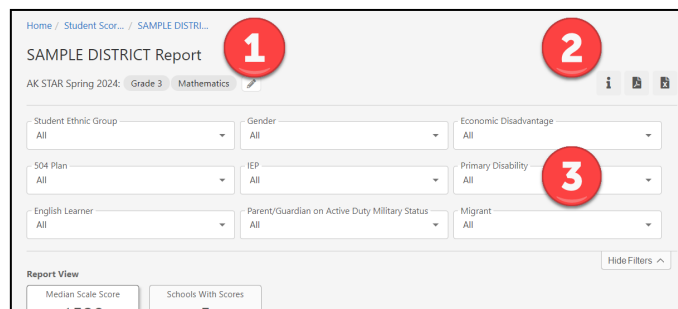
Home / Student Scor... / SAMPLE DISTRI...

SAMPLE DISTRICT Report

1

2

AK STAR Spring 2024: Grade 3 Mathematics

Student Ethnic Group
All

Gender
All

Economic Disadvantage
All

504 Plan
All

IEP
All

Primary Disability
All

3

English Learner
All

Parent/Guardian on Active Duty Military Status
All

Migrant
All

Hide Filters

Report View

Median Scale Score

Schools With Scores